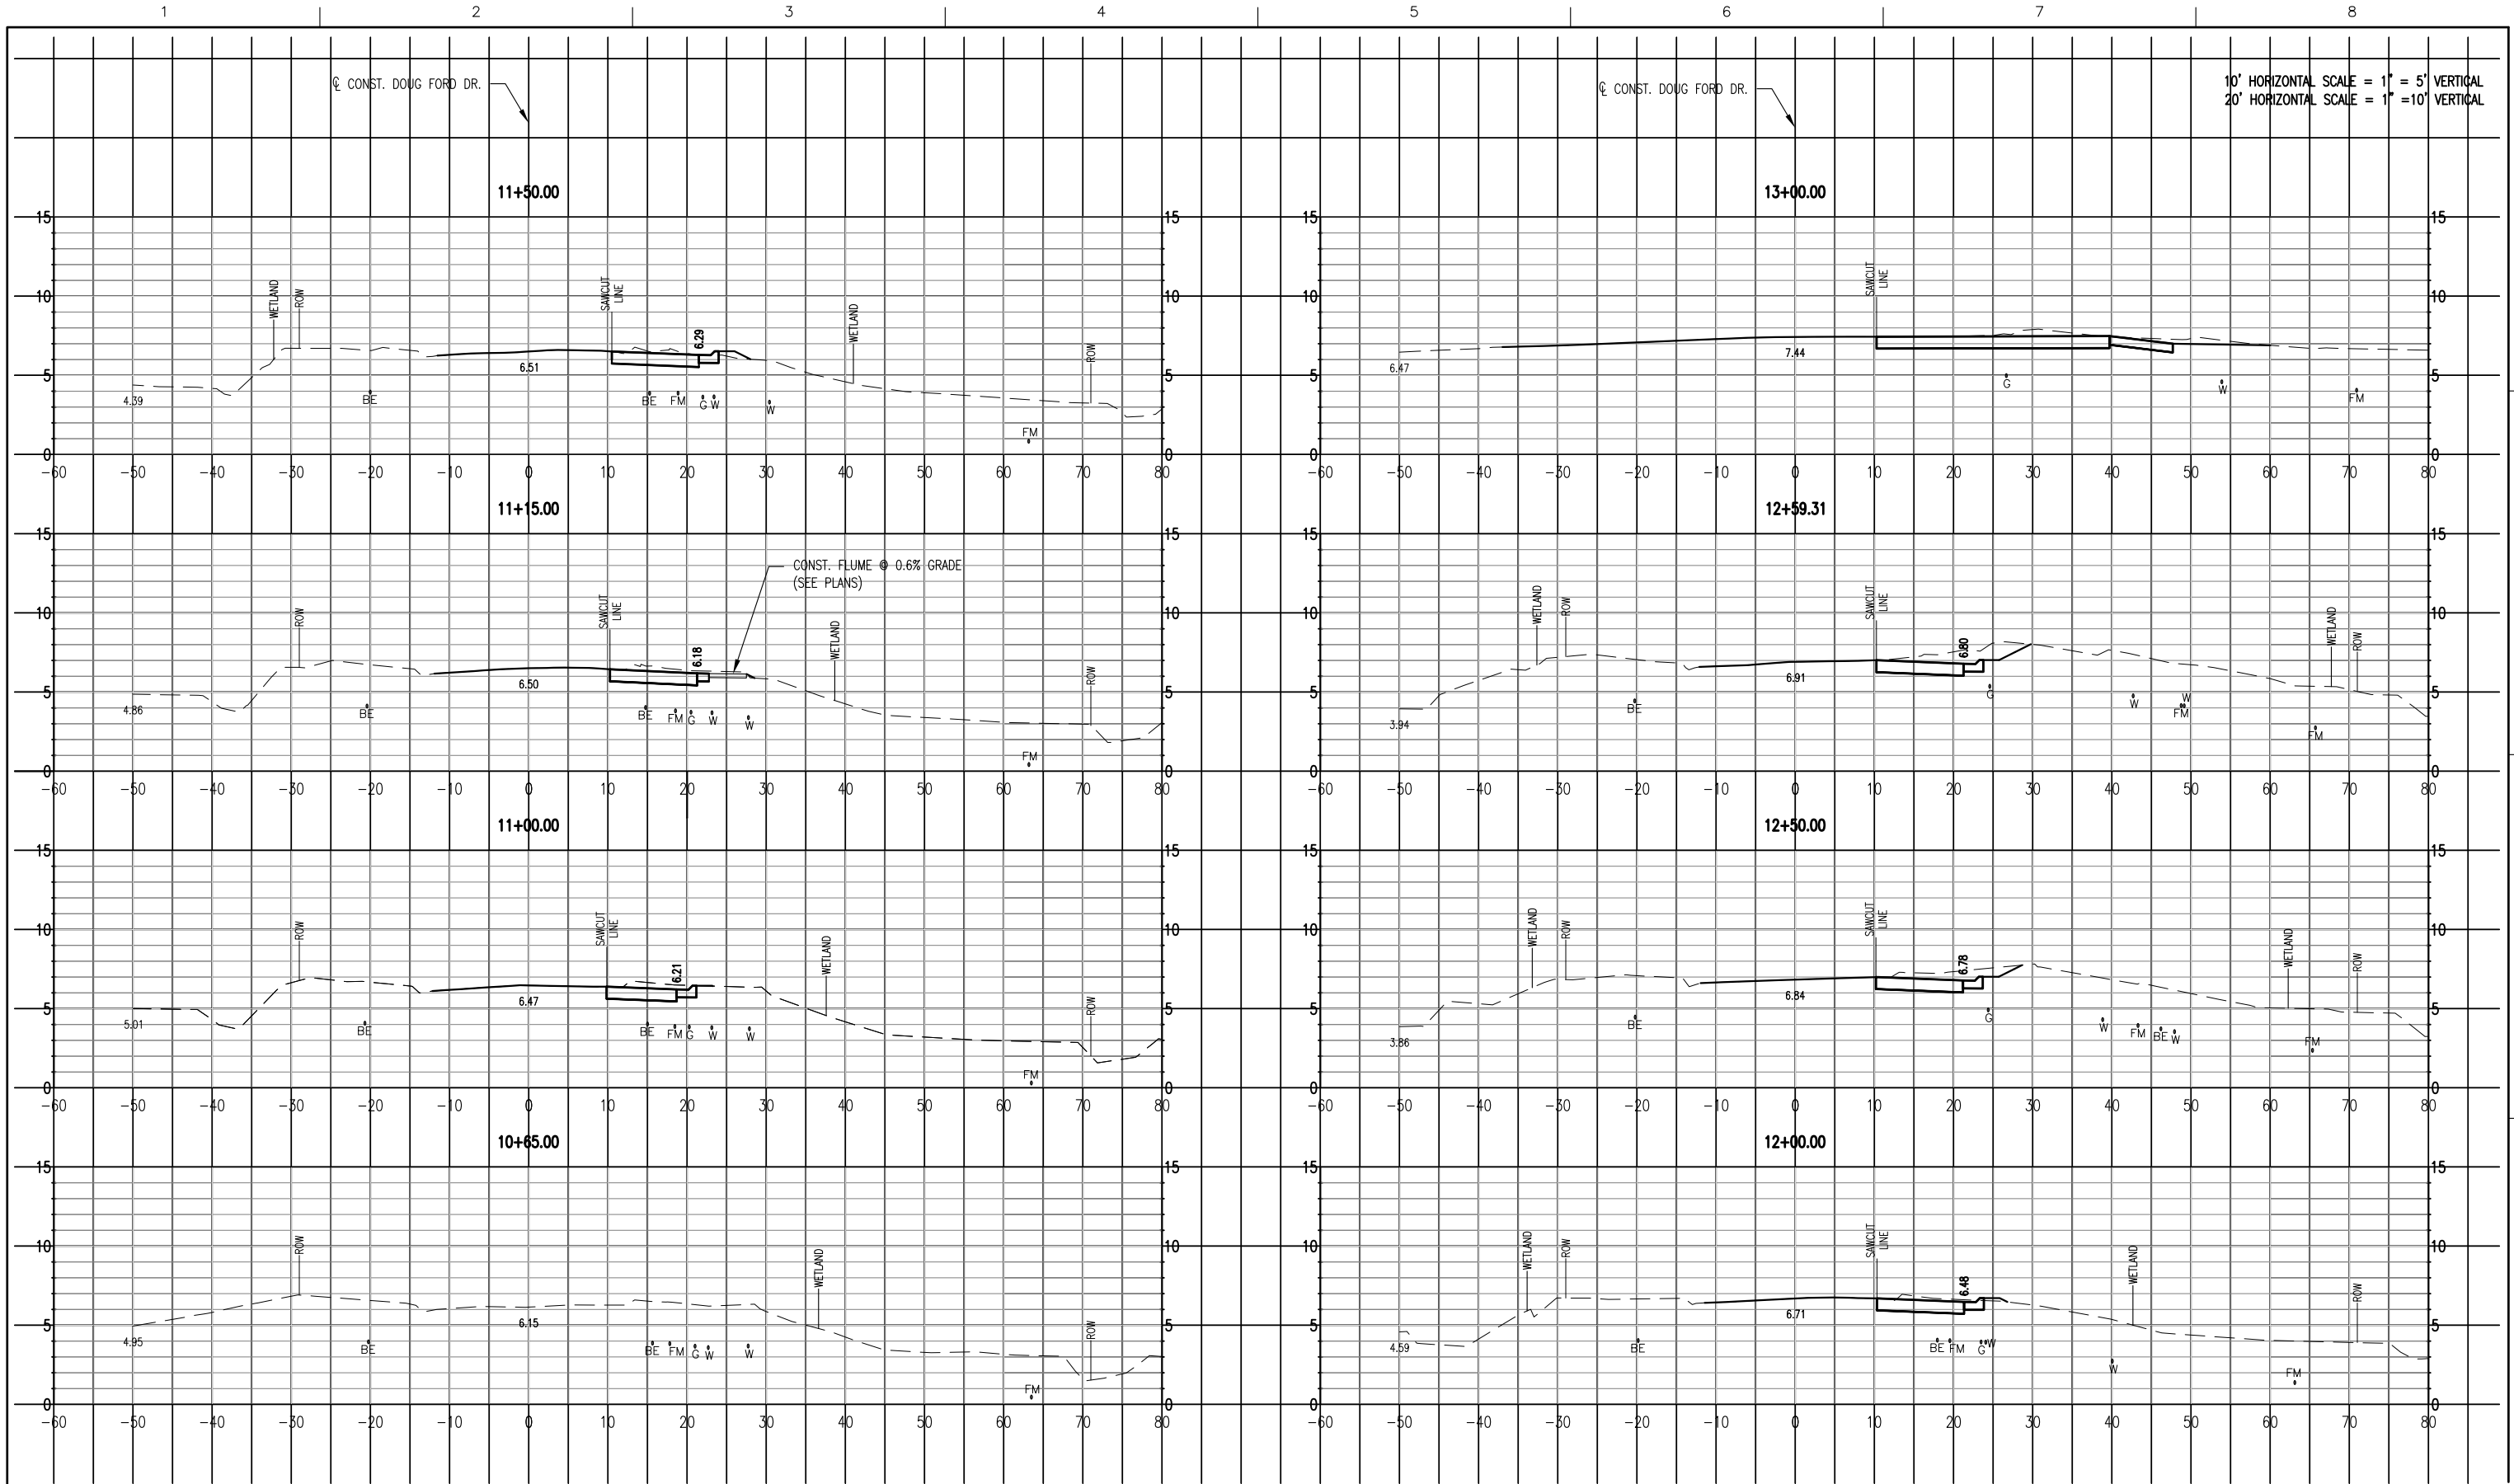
1 2 3 4 5 6 7 8

℄ CONST. DOUG FORD DR.

℄ CONST. DOUG FORD DR.

10' HORIZONTAL SCALE = 1" = 5' VERTICAL
20' HORIZONTAL SCALE = 1" =10' VERTICAL

11+50.00

15 10 5 0

WETLAND ROW SAWCUT LINE 6.29 WETLAND ROW

4.39 6.51

BE BE FM G W W FM

-60 -50 -40 -30 -20 -10 0 10 20 30 40 50 60 70 80

13+00.00

SAWCUT LINE

6.47 7.44

G W FM

11+15.00

ROW SAWCUT LINE 6.18 CONST. FLUME @ 0.6% GRADE (SEE PLANS) WETLAND ROW

4.86 6.50

BE BE FM G W W FM

12+59.31

WETLAND ROW SAWCUT LINE 6.80 WETLAND ROW

3.94 6.91

BE G W W FM FM

11+00.00

ROW SAWCUT LINE 6.21 WETLAND ROW

5.01 6.47

BE BE FM G W W FM

12+50.00

WETLAND ROW SAWCUT LINE 6.78 WETLAND ROW

3.86 6.84

BE G W FM BE W FM

10+65.00

ROW WETLAND ROW

4.95 6.15

BE BE FM G W W FM

12+00.00

WETLAND ROW SAWCUT LINE 6.48 WETLAND ROW

4.59 6.71

BE BE FM G W W FM